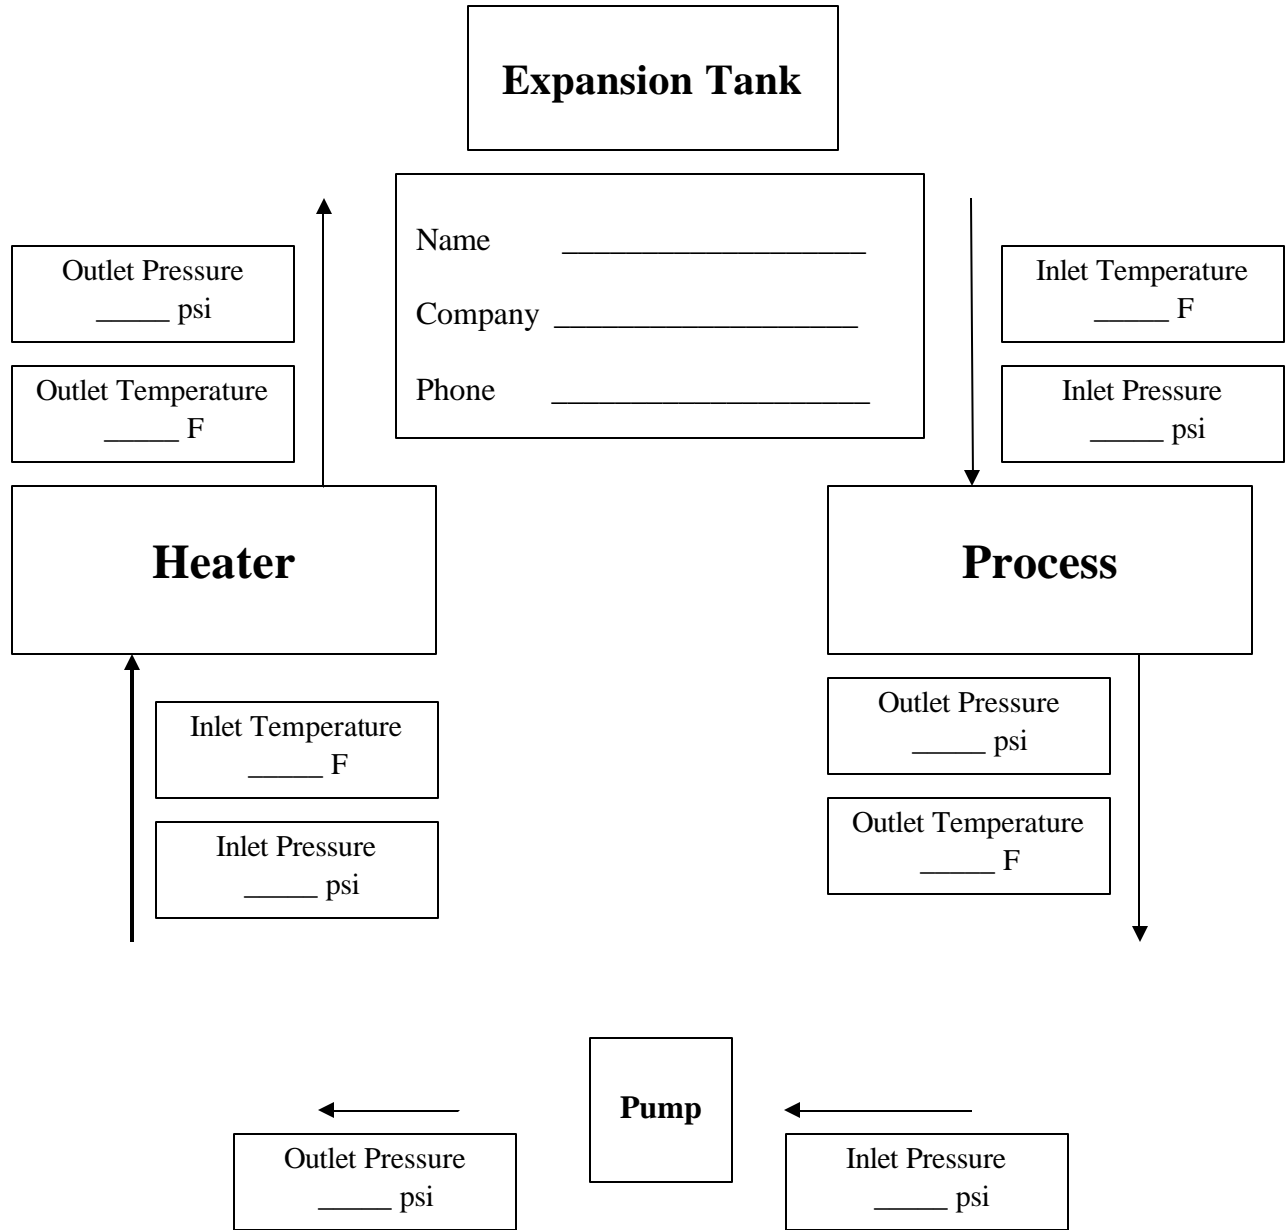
**Expansion Tank**

Name ____________________

Company ____________________

Phone ____________________

Outlet Pressure
_____ psi

Outlet Temperature
_____ F

Inlet Temperature
_____ F

Inlet Pressure
_____ psi

**Heater**

**Process**

Inlet Temperature
_____ F

Inlet Pressure
_____ psi

Outlet Pressure
_____ psi

Outlet Temperature
_____ F

**Pump**

Outlet Pressure
_____ psi

Inlet Pressure
_____ psi